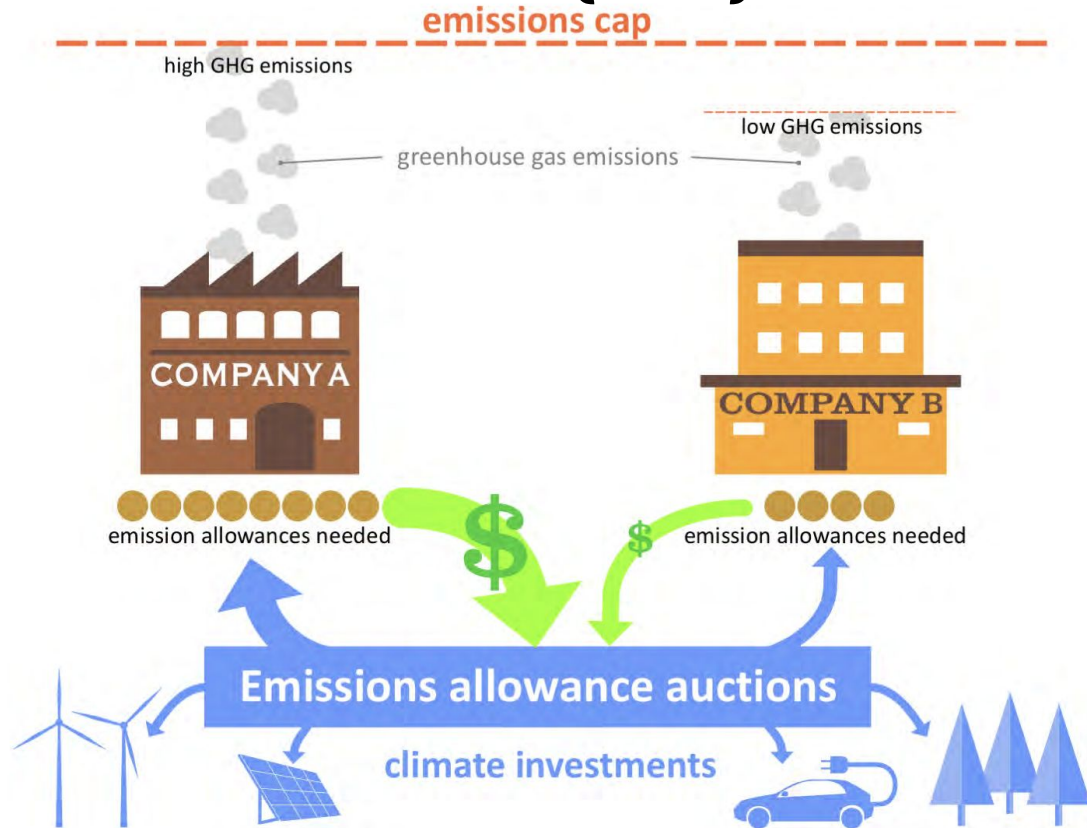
emissions cap

high GHG emissions

low GHG emissions

greenhouse gas emissions

COMPANY A

COMPANY B

emission allowances needed

$

$

emission allowances needed

Emissions allowance auctions

climate investments